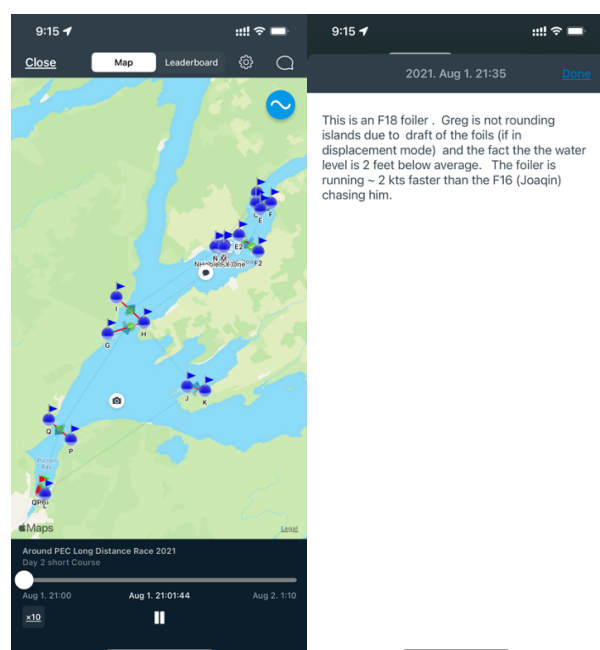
9:15

Close

Map

Leaderboard

E
F
E2
N
M
F2
I
G
H
J
K
Q
P
QPQ
L

Maps

Legal

Around PEC Long Distance Race 2021

Day 2 short Course

Aug 1. 21:00

Aug 1. 21:01:44

Aug 2. 1:10

x10

9:15

2021. Aug 1. 21:35

Done

This is an F18 foiler . Greg is not rounding islands due to draft of the foils (if in displacement mode) and the fact the the water level is 2 feet below average. The foiler is running ~ 2 kts faster than the F16 (Joaqin) chasing him.